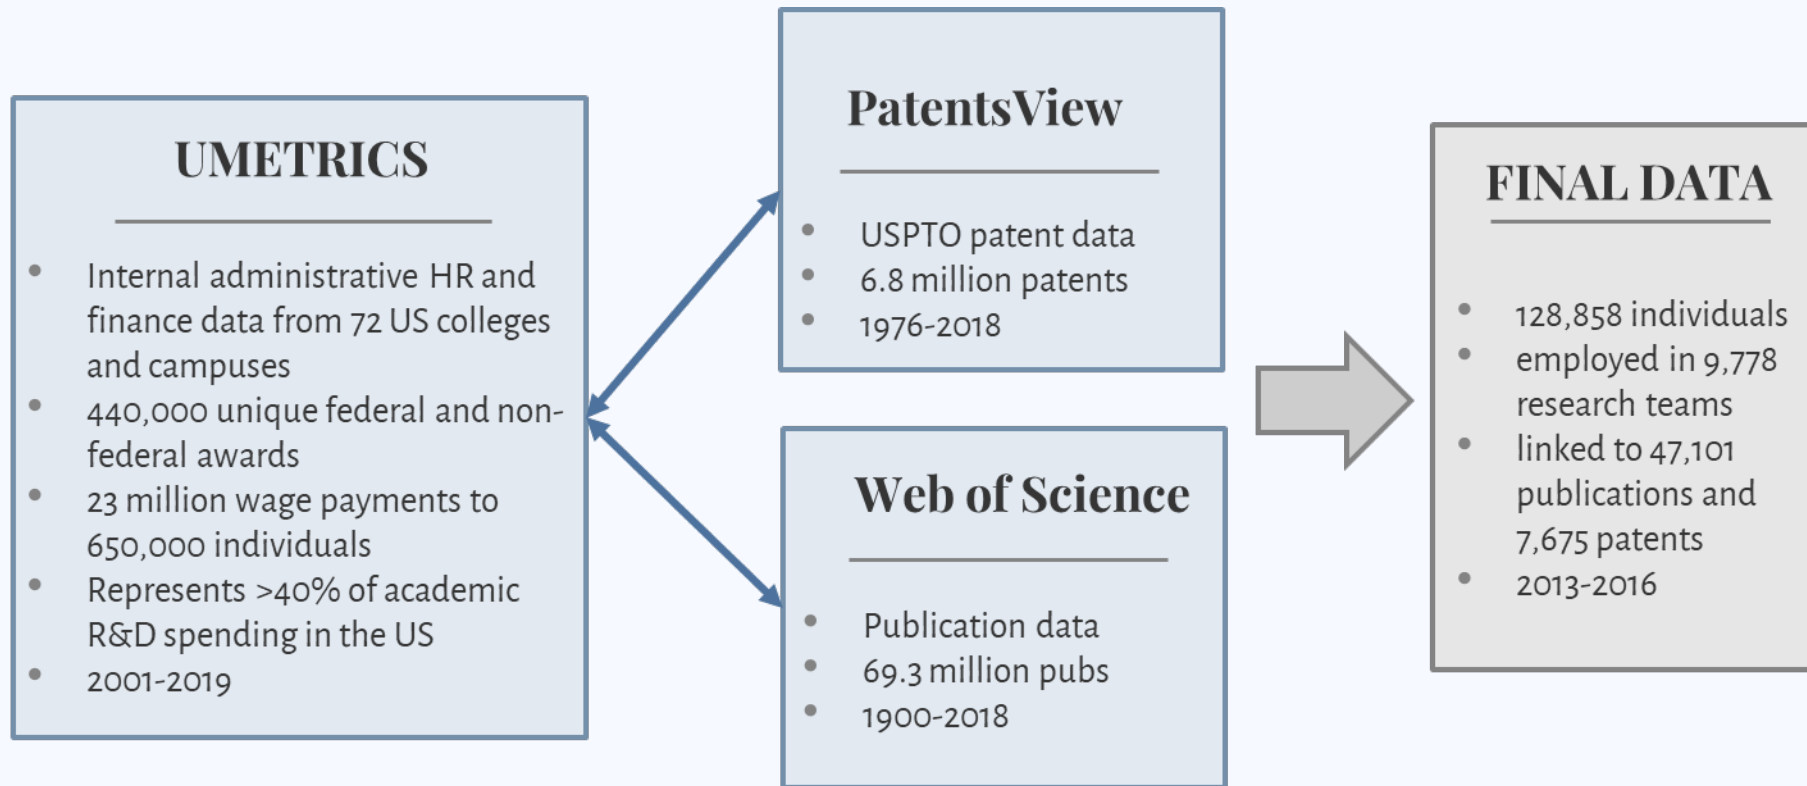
UMETRICS

- Internal administrative HR and finance data from 72 US colleges and campuses
- 440,000 unique federal and non-federal awards
- 23 million wage payments to 650,000 individuals
- Represents >40% of academic R&D spending in the US
- 2001-2019

PatentsView

- USPTO patent data
- 6.8 million patents
- 1976-2018

Web of Science

- Publication data
- 69.3 million pubs
- 1900-2018

FINAL DATA

- 128,858 individuals
- employed in 9,778 research teams
- linked to 47,101 publications and 7,675 patents
- 2013-2016